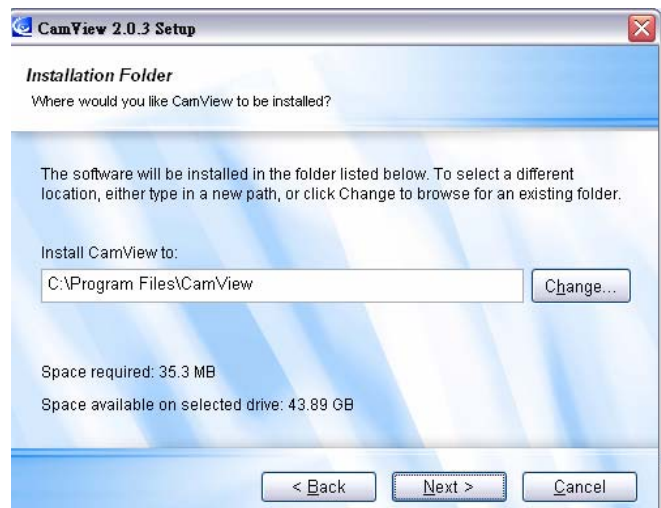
CamView 2.0.3 Setup

Installation Folder

Where would you like CamView to be installed?

The software will be installed in the folder listed below. To select a different location, either type in a new path, or click Change to browse for an existing folder.

Install CamView to:

C:\Program Files\CamView

Change...

Space required: 35.3 MB

Space available on selected drive: 43.89 GB

< Back

Next >

Cancel